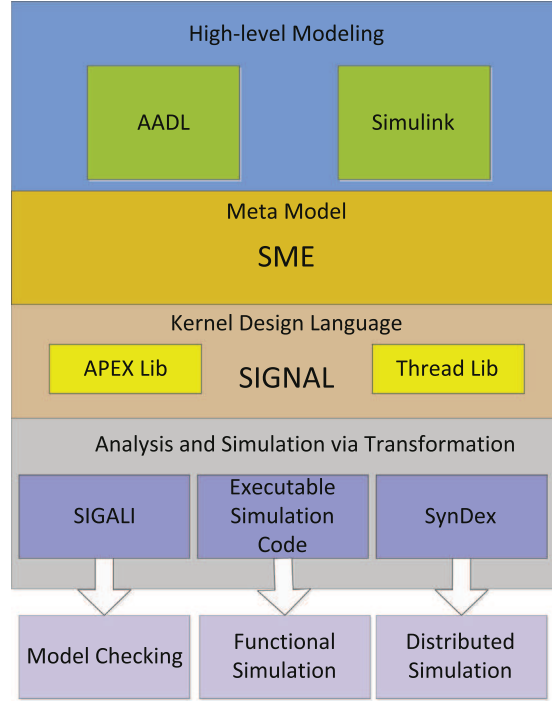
High-level Modeling

AADL

Simulink

Meta Model

SME

Kernel Design Language

APEX Lib

SIGNAL

Thread Lib

Analysis and Simulation via Transformation

SIGALI

Executable Simulation Code

SynDex

Model Checking

Functional Simulation

Distributed Simulation